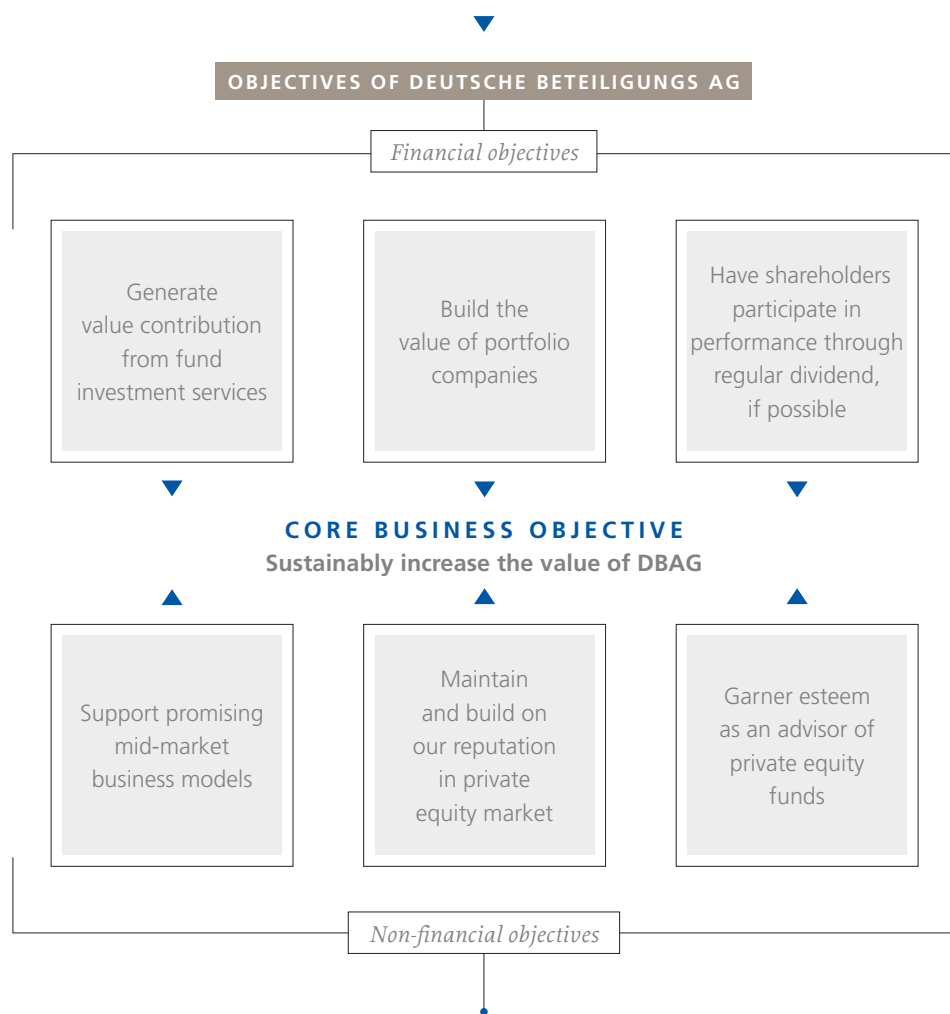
OBJECTIVES OF DEUTSCHE BETEILIGUNGS AG

Financial objectives

Generate value contribution from fund investment services

Build the value of portfolio companies

Have shareholders participate in performance through regular dividend, if possible

CORE BUSINESS OBJECTIVE

Sustainably increase the value of DBAG

Support promising mid-market business models

Maintain and build on our reputation in private equity market

Garner esteem as an advisor of private equity funds

Non-financial objectives